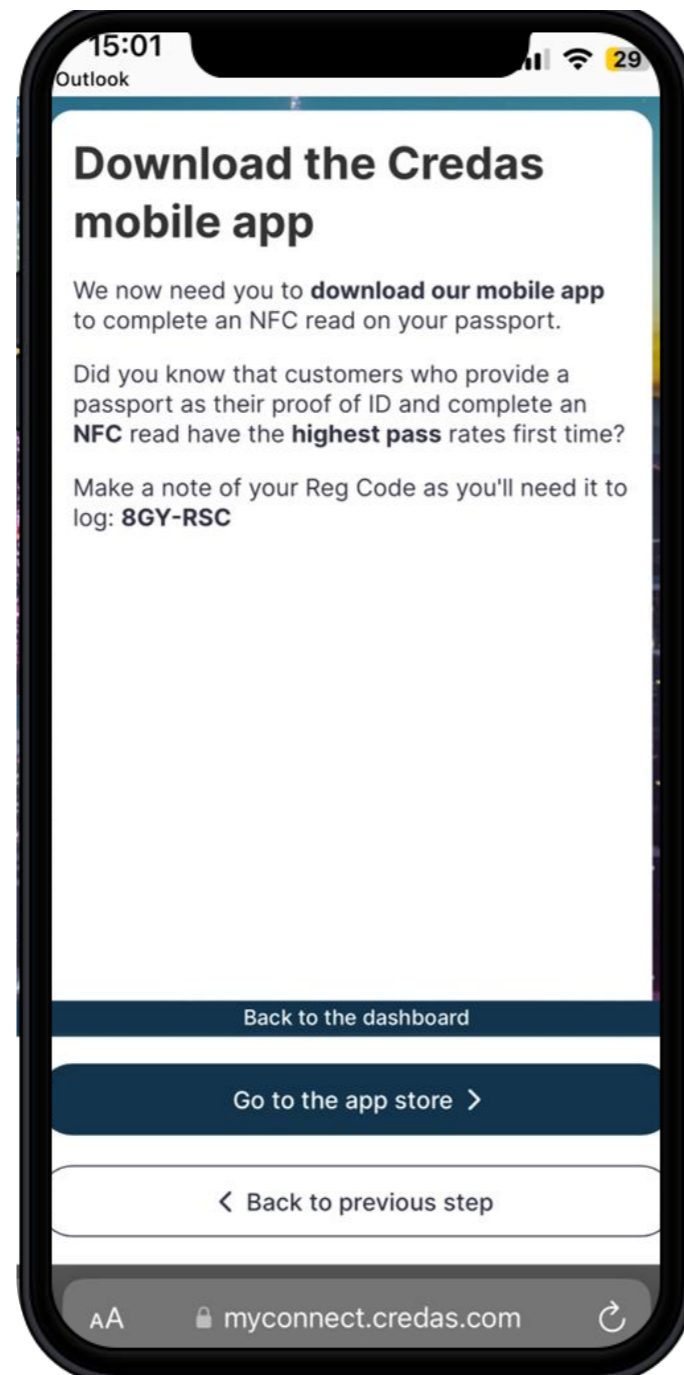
15:01
Outlook
29

Download the Credas mobile app

We now need you to **download our mobile app** to complete an NFC read on your passport.

Did you know that customers who provide a passport as their proof of ID and complete an **NFC** read have the **highest pass** rates first time?

Make a note of your Reg Code as you'll need it to log: **8GY-RSC**

Back to the dashboard

Go to the app store >

< Back to previous step

AA myconnect.credas.com